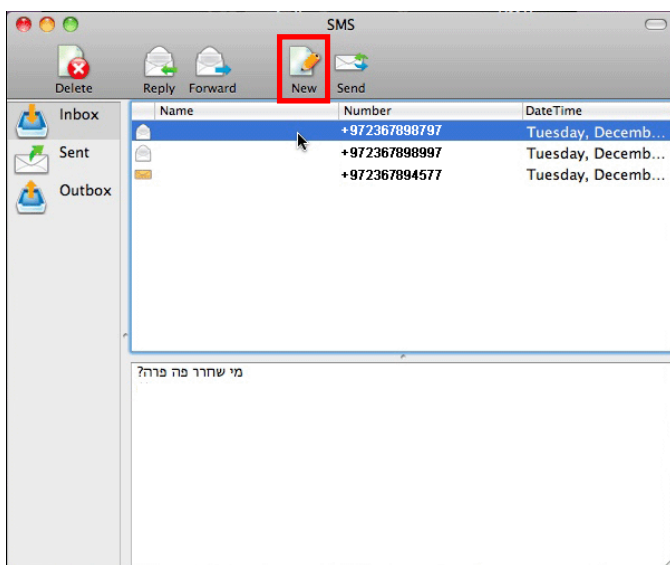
SMS

Delete Reply Forward New Send

Inbox
Sent
Outbox

| Name | Number | DateTime |
|---|---|---|
| | +972367898797 | Tuesday, Decemb... |
| | +972367898997 | Tuesday, Decemb... |
| | +972367894577 | Tuesday, Decemb... |

מי שחרר פה פרה?